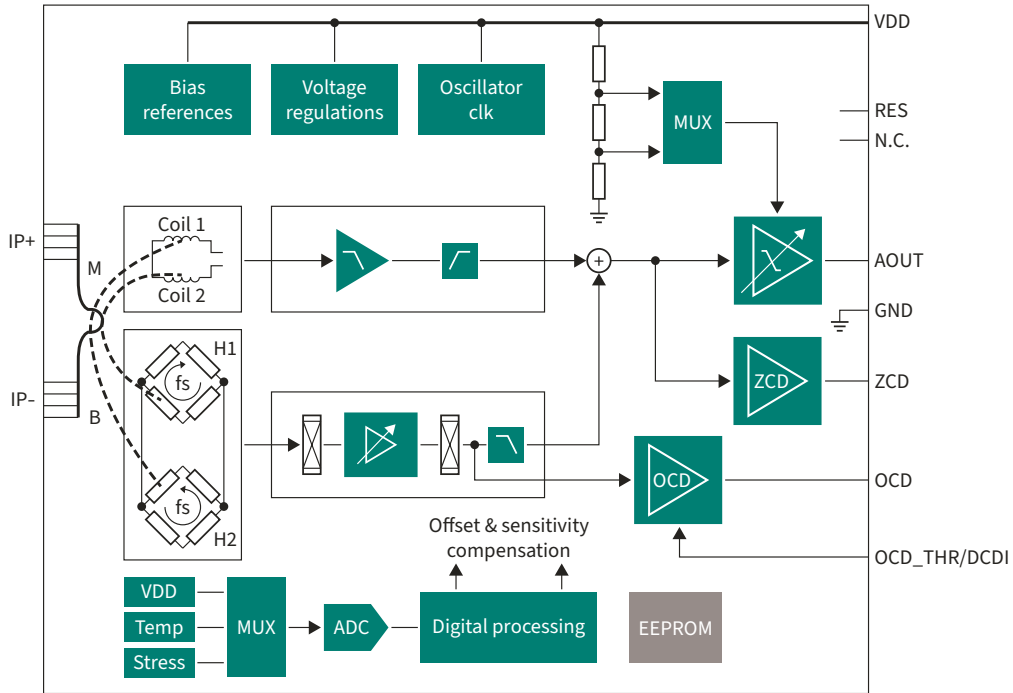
VDD

Bias references

Voltage regulations

Oscillator clk

MUX

RES

N.C.

IP+

M

Coil 1

Coil 2

AOUT

GND

IP-

B

H1

fs

fs

H2

ZCD

ZCD

OCD

OCD

OCD_THR/DCDI

Offset & sensitivity compensation

VDD

Temp

Stress

MUX

ADC

Digital processing

EEPROM